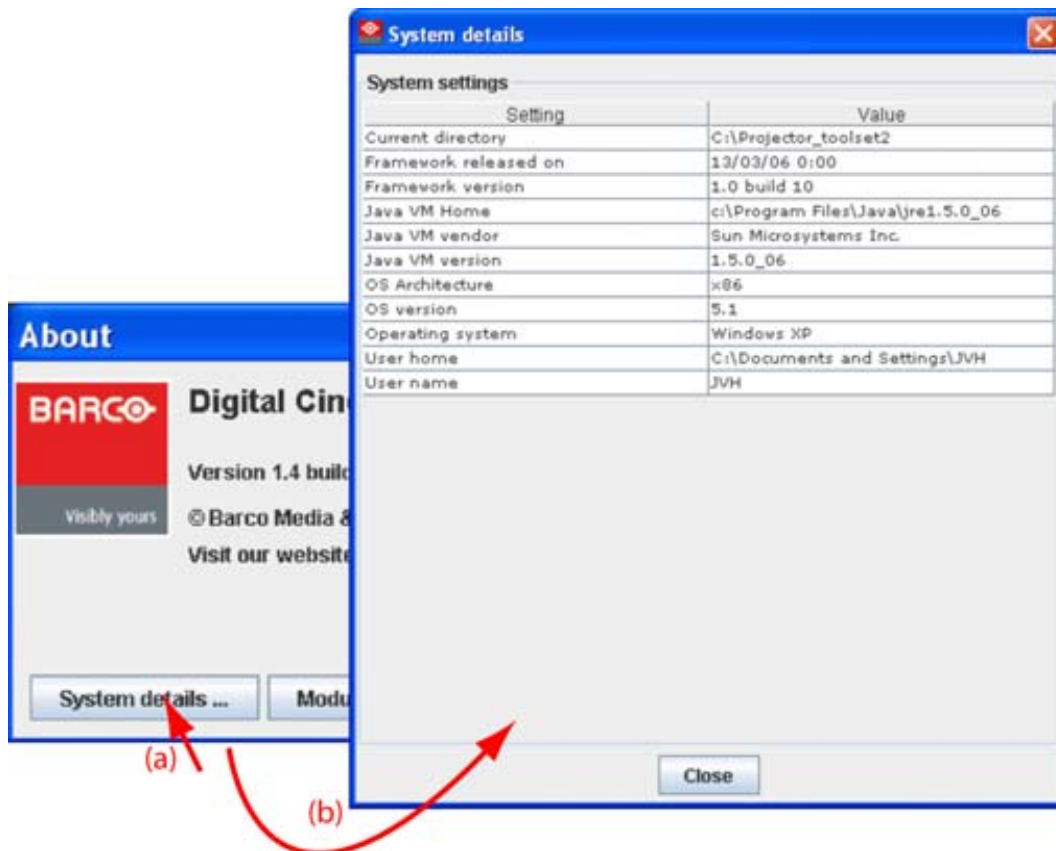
System details

System settings

| Setting | Value |
|---|---|
| Current directory | C:\Projector_toolset2 |
| Framework released on | 13/03/06 0:00 |
| Framework version | 1.0 build 10 |
| Java VM Home | c:\Program Files\Java\jre1.5.0_06 |
| Java VM vendor | Sun Microsystems Inc. |
| Java VM version | 1.5.0_06 |
| OS Architecture | x86 |
| OS version | 5.1 |
| Operating system | Windows XP |
| User home | C:\Documents and Settings\JVH |
| User name | JVH |

Close

About

BARCO

Visibly yours

Digital Cin

Version 1.4 build

© Barco Media &

Visit our website

System details ...

Modu

(a)

(b)